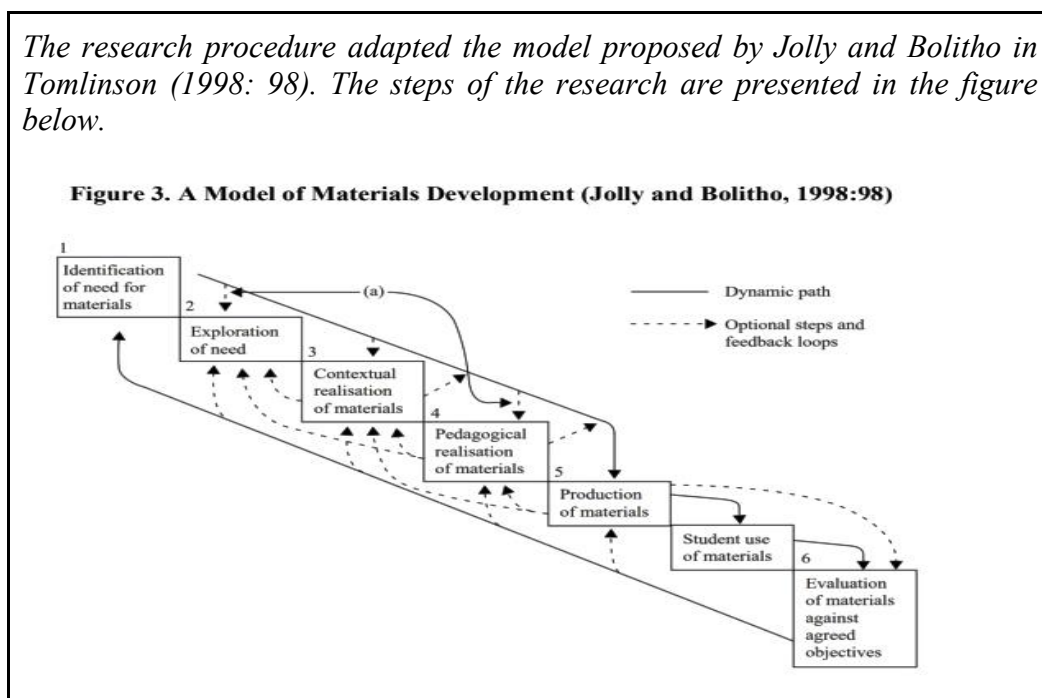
*The research procedure adapted the model proposed by Jolly and Bolitho in Tomlinson (1998: 98). The steps of the research are presented in the figure below.*

**Figure 3. A Model of Materials Development (Jolly and Bolitho, 1998:98)**

1
Identification of need for materials

2
Exploration of need

3
Contextual realisation of materials

4
Pedagogical realisation of materials

5
Production of materials

Student use of materials

6
Evaluation of materials against agreed objectives

(a)

Dynamic path

Optional steps and feedback loops